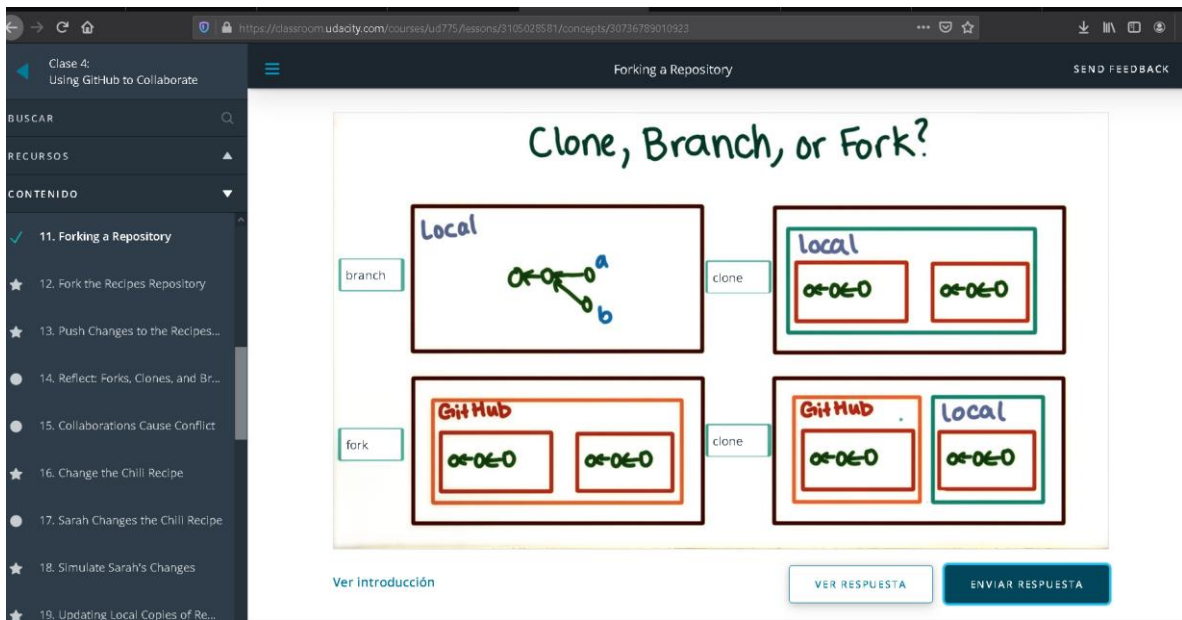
https://classroom.udacity.com/courses/ud775/lessons/3105028581/concepts/30736789010923

Clase 4:
Using GitHub to Collaborate

Forking a Repository

SEND FEEDBACK

BUSCAR

RECURSOS

CONTENIDO

11. Forking a Repository

12. Fork the Recipes Repository

13. Push Changes to the Recipes...

14. Reflect: Forks, Clones, and Br...

15. Collaborations Cause Conflict

16. Change the Chili Recipe

17. Sarah Changes the Chili Recipe

18. Simulate Sarah's Changes

19. Updating Local Copies of Re...

Clone, Branch, or Fork?

branch

Local

a

b

clone

local

fork

GitHub

clone

GitHub

local

Ver introducción

VER RESPUESTA

ENVIAR RESPUESTA